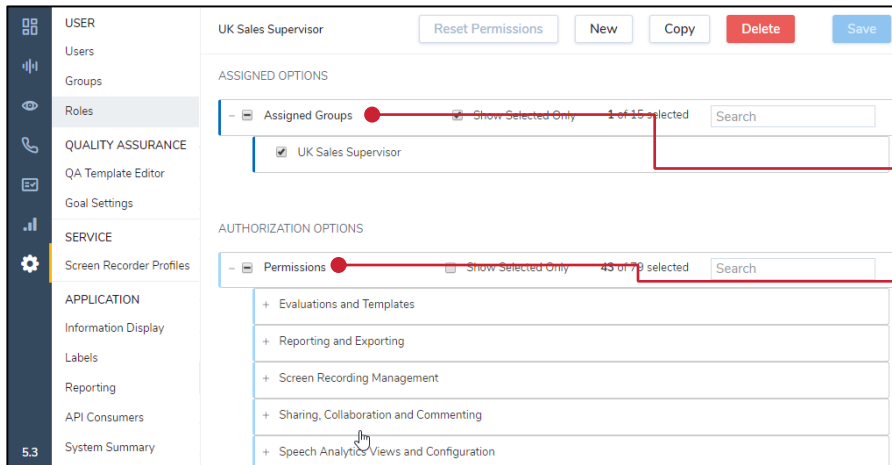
USER
Users
Groups
Roles
QUALITY ASSURANCE
QA Template Editor
Goal Settings
SERVICE
Screen Recorder Profiles
APPLICATION
Information Display
Labels
Reporting
API Consumers
System Summary
5.3

UK Sales Supervisor
Reset Permissions
New
Copy
Delete
Save

ASSIGNED OPTIONS
Assigned Groups
Show Selected Only
1 of 15 selected
Search
UK Sales Supervisor

AUTHORIZATION OPTIONS
Permissions
Show Selected Only
43 of 79 selected
Search
Evaluations and Templates
Reporting and Exporting
Screen Recording Management
Sharing, Collaboration and Commenting
Speech Analytics Views and Configuration